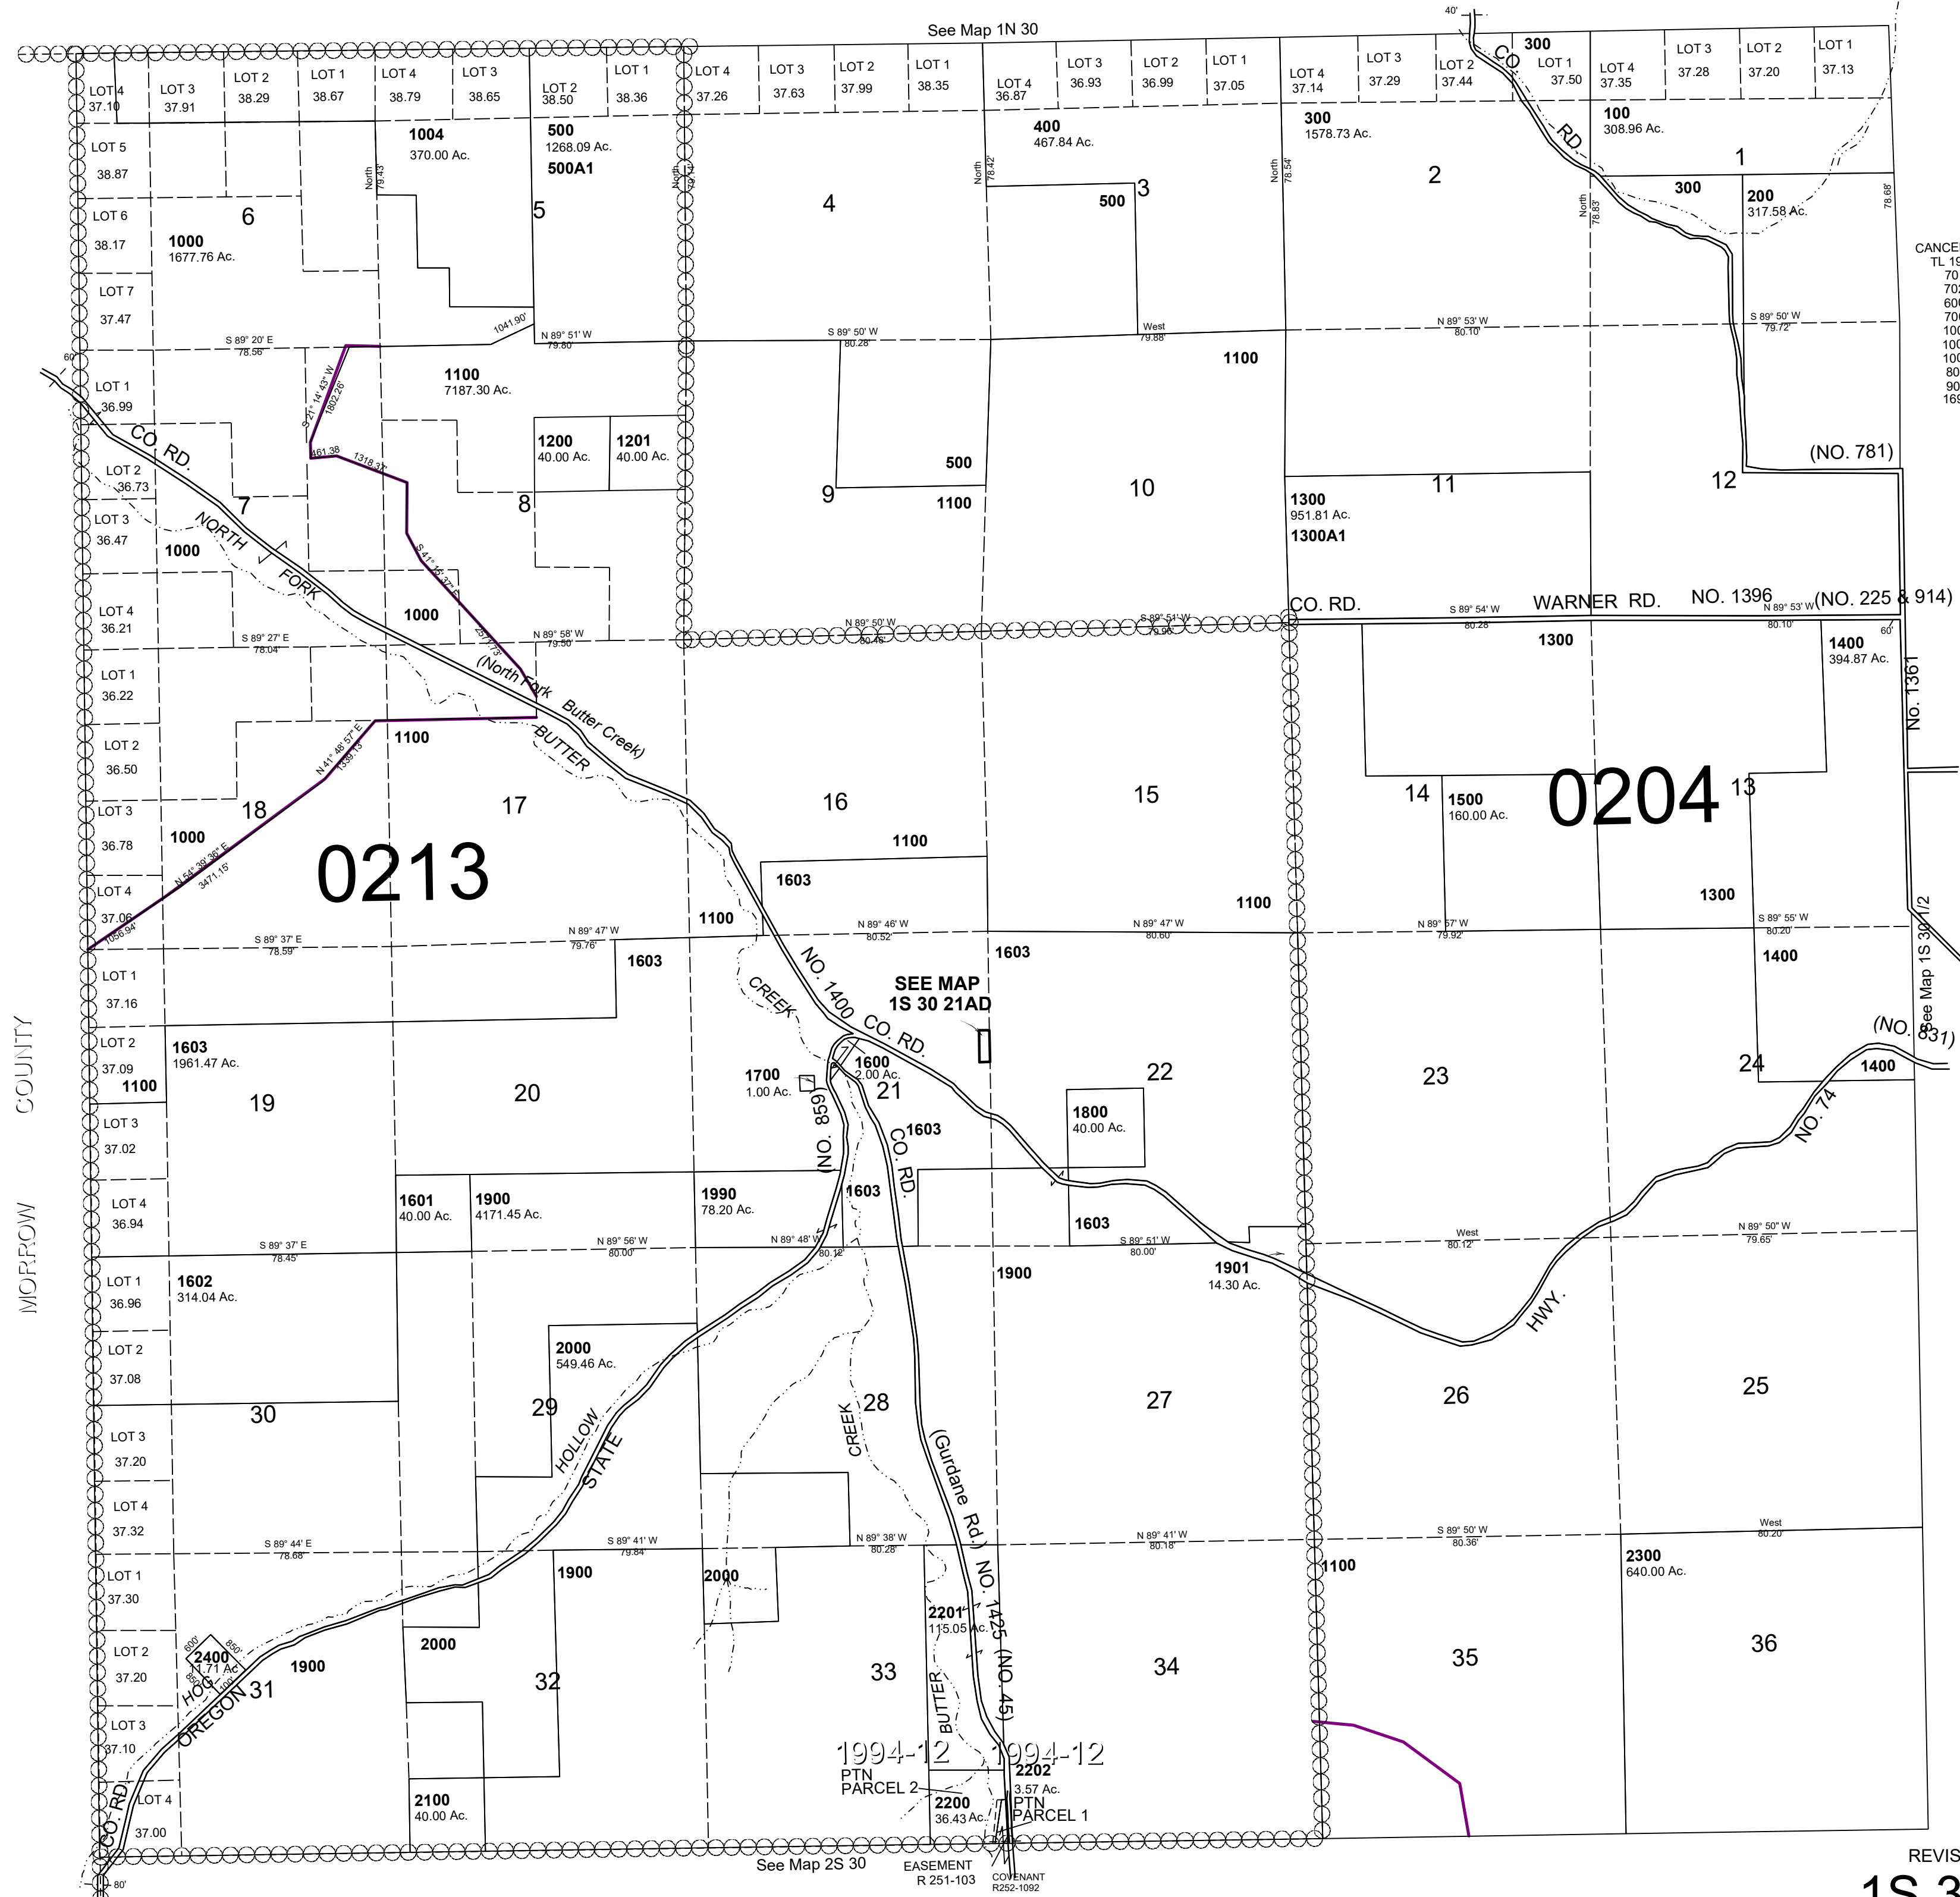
See Map 1N 30

40'

LOT 4 37.10 | LOT 3 37.91 | LOT 2 38.29 | LOT 1 38.67 | LOT 4 38.79 | LOT 3 38.65 | LOT 2 38.50 | LOT 1 38.36 | LOT 4 37.26 | LOT 3 37.63 | LOT 2 37.99 | LOT 1 38.35 | LOT 4 36.87 | LOT 3 36.93 | LOT 2 36.99 | LOT 1 37.05 | LOT 4 37.14 | LOT 3 37.29 | LOT 2 37.44 | LOT 1 37.50 | LOT 4 37.35 | LOT 3 37.28 | LOT 2 37.20 | LOT 1 37.13

300
CO. RD.

LOT 5 38.87
LOT 6 38.17
LOT 7 37.47

1004
370.00 Ac.

500
1268.09 Ac.
500A1

400
467.84 Ac.

300
1578.73 Ac.

100
308.96 Ac.

1

6
5
4
3
2

North 79.43
North 79.14
North 78.42
North 78.54
North 78.63
78.68

1000
1677.76 Ac.

500

300

200
317.58 Ac.

CANCE
TL 19
70
70
60
70
100
100
100
80
90
169

1041.90'
S 89° 20' E 78.56
N 89° 51' W 79.80
S 89° 50' W 80.28
West 79.88
N 89° 53' W 80.10
S 89° 50' W 79.72

60'

LOT 1 36.99

1100
7187.30 Ac.

S 21° 14' 43" W 1802.26'

1100

461.38
1318.37

1200
40.00 Ac.

1201
40.00 Ac.

500

CO. RD.

LOT 2 36.73
LOT 3 36.47

7
8
9
10
11
12

1100

(NO. 781)

1300
951.81 Ac.
1300A1

NORTH FORK

1000

S 41° 16' 37" E 2577.3

LOT 4 36.21

1000

CO. RD.
WARNER RD.
NO. 1396
(NO. 225 & 914)

S 89° 27' E 78.04
N 89° 58' W 79.50
N 89° 50' W 80.46
S 89° 51' W 79.96
S 89° 54' W 80.28
N 89° 53' W 80.10

60'

1300

1400
394.87 Ac.

LOT 1 36.22

(North Fork Butter Creek)

No. 1361

LOT 2 36.50

BUTTER

1100

N 41° 48' 57" E 1339.13

17
16
15
14

1500
160.00 Ac.

0204
13

LOT 3 36.78

18

1000

N 54° 39' 36" E 3471.15'

0213

1100

1603

1100

1300

LOT 4 37.06

1056.94'

S 89° 37' E 78.59
N 89° 47' W 79.76
N 89° 46' W 80.52
N 89° 47' W 80.60
N 89° 57' W 79.92
S 89° 55' W 80.20

1100

1603
1603

LOT 1 37.16

CREEK

NO. 1400 CO. RD.

SEE MAP
1S 30 21AD

1400

See Map 1S 30 1/2

(NO. 831)

LOT 2 37.09

1603
1961.47 Ac.

1100

1700
1.00 Ac.

1600
2.00 Ac.

21

22
23
24

1400

19
20

(NO. 859)

CO. RD.

1603

1800
40.00 Ac.

NO. 74

LOT 3 37.02

LOT 4 36.94

1601
40.00 Ac.

1900
4171.45 Ac.

1990
78.20 Ac.

1603

1603

S 89° 37' E 78.45
N 89° 56' W 80.00
N 89° 48' W 80.12
S 89° 51' W 80.00'
West 80.12
N 89° 50' W 79.65

1900

1901
14.30 Ac.

LOT 1 36.96

1602
314.04 Ac.

HWY.

LOT 2 37.08

2000
549.46 Ac.

30
29
28
27
26
25

LOT 3 37.20

HOLLOW
STATE
CREEK

(Gurdane Rd.) NO. 1425 (NO. 45)

LOT 4 37.32

S 89° 44' E 78.68
S 89° 41' W 79.84
N 89° 38' W 80.28
N 89° 41' W 80.18
S 89° 50' W 80.36
West 80.20

LOT 1 37.30

1900

2000

1100

2300
640.00 Ac.

2201
115.05 Ac.

LOT 2 37.20

600'
850'

2400
1.71 Ac.

2000

1900

33
34
35
36

HOG
OREGON 31

32

BUTTER

LOT 3 37.10

1994-12
1994-12

PTN
PARCEL 2

2202
3.57 Ac.
PTN
PARCEL 1

CO. RD.

LOT 4 37.00

2100
40.00 Ac.

2200
36.43 Ac.

See Map 2S 30

EASEMENT
R 251-103

COVENANT
R252-1092

80'

MORROW COUNTY

REVIS
1S 3